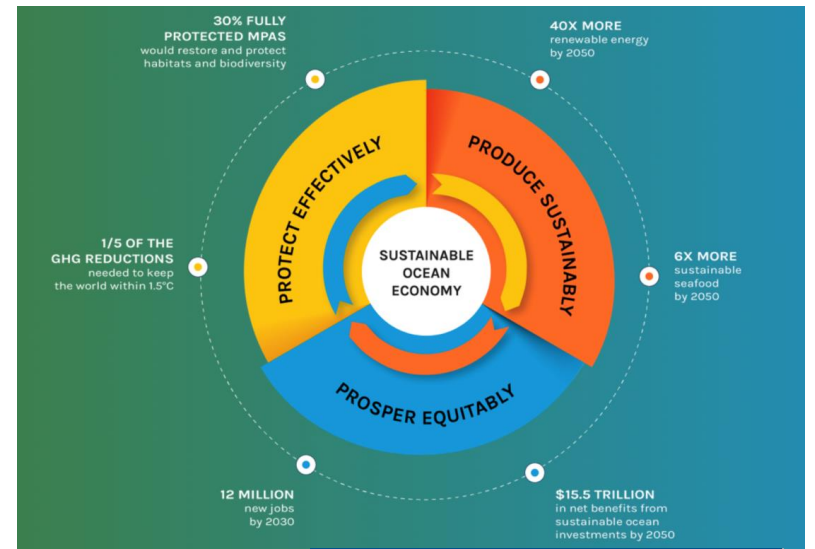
30% FULLY PROTECTED MPAS
would restore and protect habitats and biodiversity

40X MORE
renewable energy by 2050

PROTECT EFFECTIVELY

PRODUCE SUSTAINABLY

1/5 OF THE GHG REDUCTIONS
needed to keep the world within 1.5°C

SUSTAINABLE OCEAN ECONOMY

6X MORE
sustainable seafood by 2050

PROSPER EQUITABLY

12 MILLION
new jobs by 2030

$15.5 TRILLION
in net benefits from sustainable ocean investments by 2050